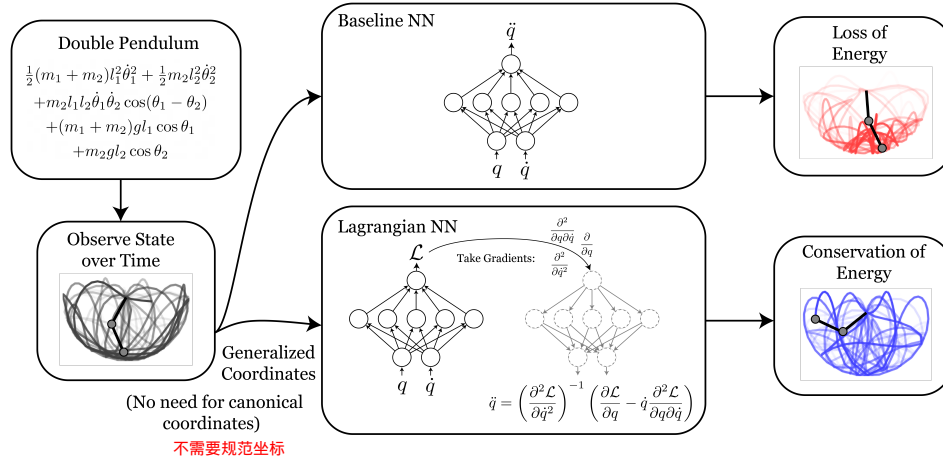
Double Pendulum

$\frac{1}{2}(m_1+m_2)l_1^2\dot{\theta}_1^2+\frac{1}{2}m_2l_2^2\dot{\theta}_2^2$
$+m_2l_1l_2\dot{\theta}_1\dot{\theta}_2\cos(\theta_1-\theta_2)$
$+(m_1+m_2)gl_1\cos\theta_1$
$+m_2gl_2\cos\theta_2$

Observe State over Time

Generalized Coordinates

(No need for canonical coordinates)

不需要规范坐标

Baseline NN

$\ddot{q}$

$q$ $\dot{q}$

Loss of Energy

Lagrangian NN

$\mathcal{L}$

Take Gradients:

$\frac{\partial^2}{\partial q \partial \dot{q}}$ $\frac{\partial}{\partial q}$ $\frac{\partial^2}{\partial \dot{q}^2}$

$q$ $\dot{q}$

$\ddot{q}=\left(\frac{\partial^2\mathcal{L}}{\partial\dot{q}^2}\right)^{-1}\left(\frac{\partial\mathcal{L}}{\partial q}-\dot{q}\frac{\partial^2\mathcal{L}}{\partial q\partial\dot{q}}\right)$

Conservation of Energy